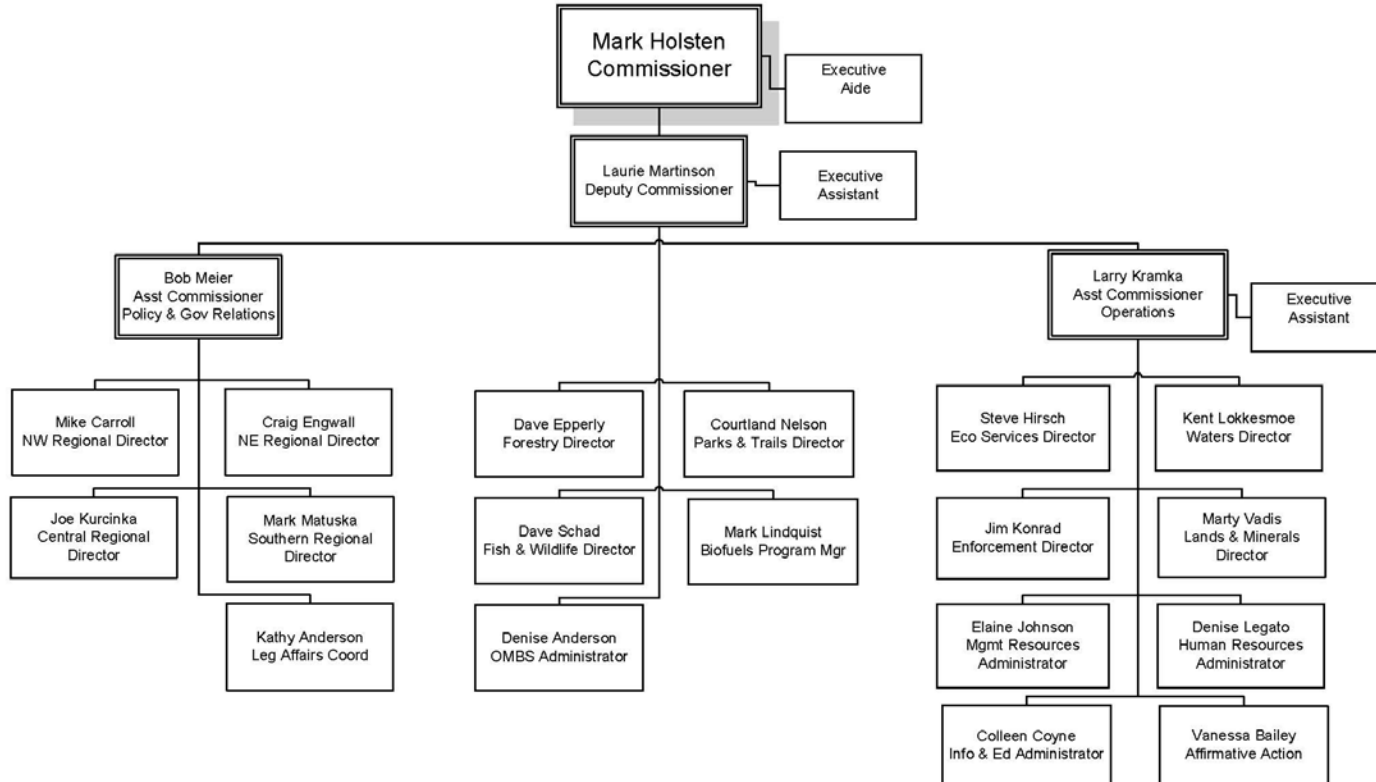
Mark Holsten
Commissioner

Executive
Aide

Laurie Martinson
Deputy Commissioner

Executive
Assistant

Bob Meier
Asst Commissioner
Policy & Gov Relations

Mike Carroll
NW Regional Director

Craig Engwall
NE Regional Director

Joe Kurcinka
Central Regional
Director

Mark Matuska
Southern Regional
Director

Kathy Anderson
Leg Affairs Coord

Dave Epperly
Forestry Director

Courtland Nelson
Parks & Trails Director

Dave Schad
Fish & Wildlife Director

Mark Lindquist
Biofuels Program Mgr

Denise Anderson
OMBS Administrator

Larry Kramka
Asst Commissioner
Operations

Executive
Assistant

Steve Hirsch
Eco Services Director

Kent Lokkesmoe
Waters Director

Jim Konrad
Enforcement Director

Marty Vadis
Lands & Minerals
Director

Elaine Johnson
Mgmt Resources
Administrator

Denise Legato
Human Resources
Administrator

Colleen Coyne
Info & Ed Administrator

Vanessa Bailey
Affirmative Action